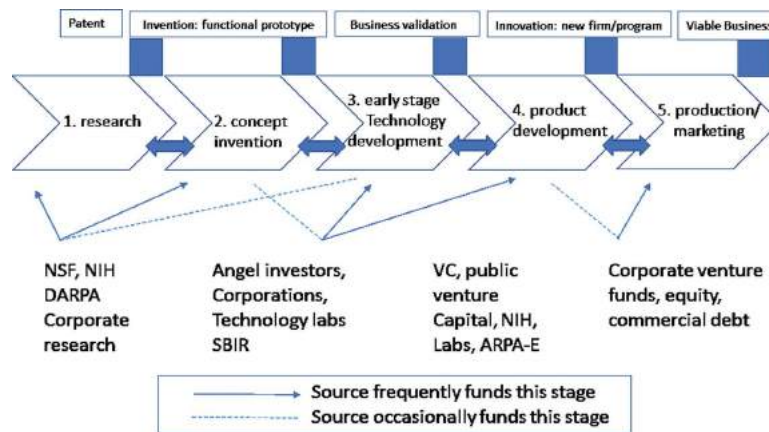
Patent

Invention: functional prototype

Business validation

Innovation: new firm/program

Viable Busines

1. research

2. concept invention

3. early stage Technology development

4. product development

5. production/ marketing

NSF, NIH DARPA Corporate research

Angel investors, Corporations, Technology labs SBIR

VC, public venture Capital, NIH, Labs, ARPA-E

Corporate venture funds, equity, commercial debt

Source frequently funds this stage

Source occasionally funds this stage